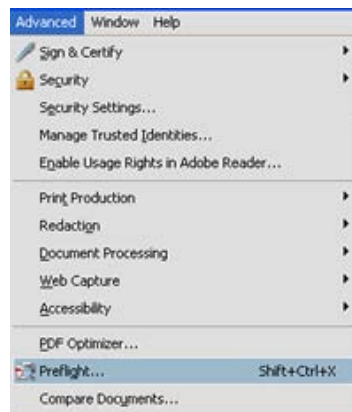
Advanced Window Help

Sign & Certify
Security
Security Settings...
Manage Trusted Identities...
Enable Usage Rights in Adobe Reader...
Print Production
Redaction
Document Processing
Web Capture
Accessibility
PDF Optimizer...
Preflight... Shift+Ctrl+X
Compare Documents...